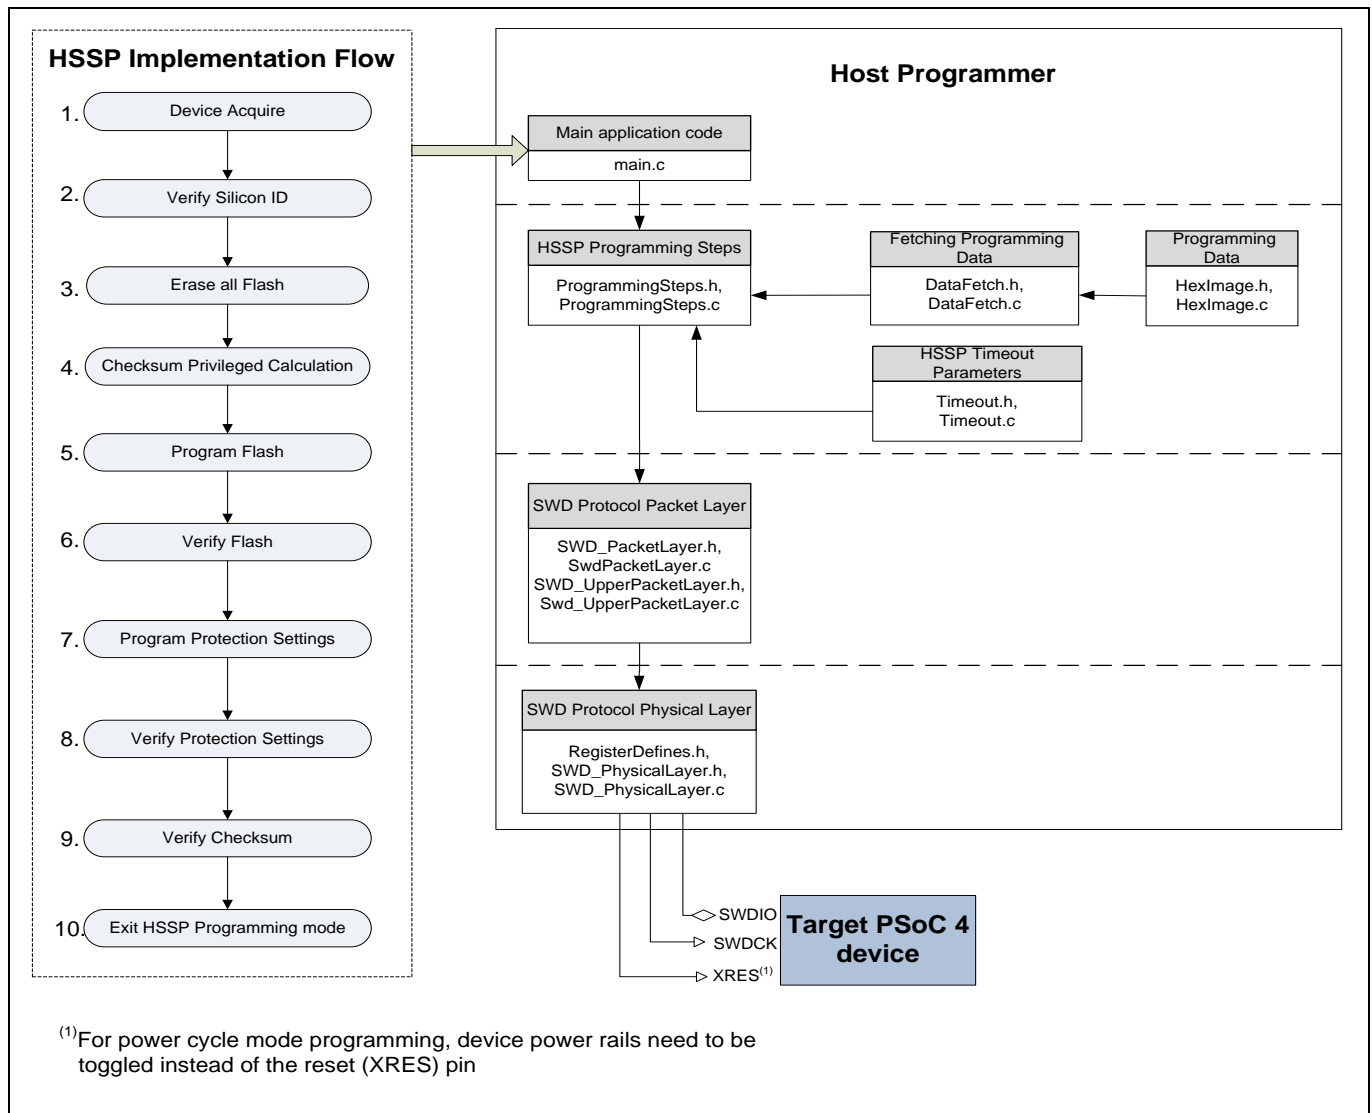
HSSP Implementation Flow

1. Device Acquire

2. Verify Silicon ID

3. Erase all Flash

4. Checksum Privileged Calculation

5. Program Flash

6. Verify Flash

7. Program Protection Settings

8. Verify Protection Settings

9. Verify Checksum

10. Exit HSSP Programming mode

Host Programmer

Main application code

main.c

HSSP Programming Steps

ProgrammingSteps.h, ProgrammingSteps.c

Fetching Programming Data

DataFetch.h, DataFetch.c

Programming Data

HexImage.h, HexImage.c

HSSP Timeout Parameters

Timeout.h, Timeout.c

SWD Protocol Packet Layer

SWD_PacketLayer.h, SwdPacketLayer.c SWD_UpperPacketLayer.h, Swd_UpperPacketLayer.c

SWD Protocol Physical Layer

RegisterDefines.h, SWD_PhysicalLayer.h, SWD_PhysicalLayer.c

SWDIO

SWDCK

XRES$^{(1)}$

Target PSoC 4 device

$^{(1)}$For power cycle mode programming, device power rails need to be toggled instead of the reset (XRES) pin